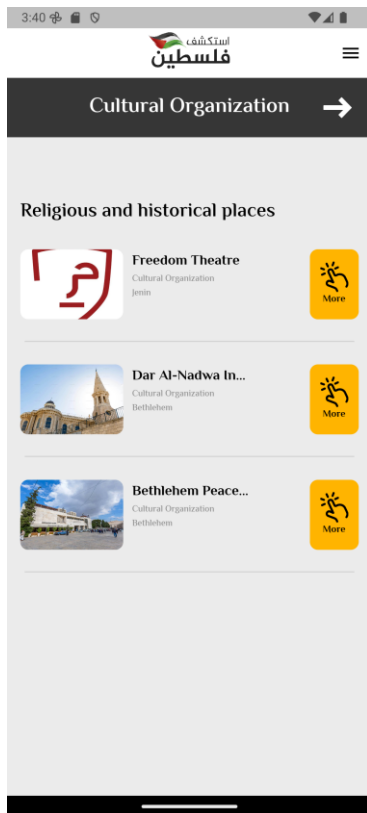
3:40

استكشف
فلسطين

Cultural Organization

Religious and historical places

Freedom Theatre
Cultural Organization
Jenin
More

Dar Al-Nadwa In...
Cultural Organization
Bethlehem
More

Bethlehem Peace...
Cultural Organization
Bethlehem
More